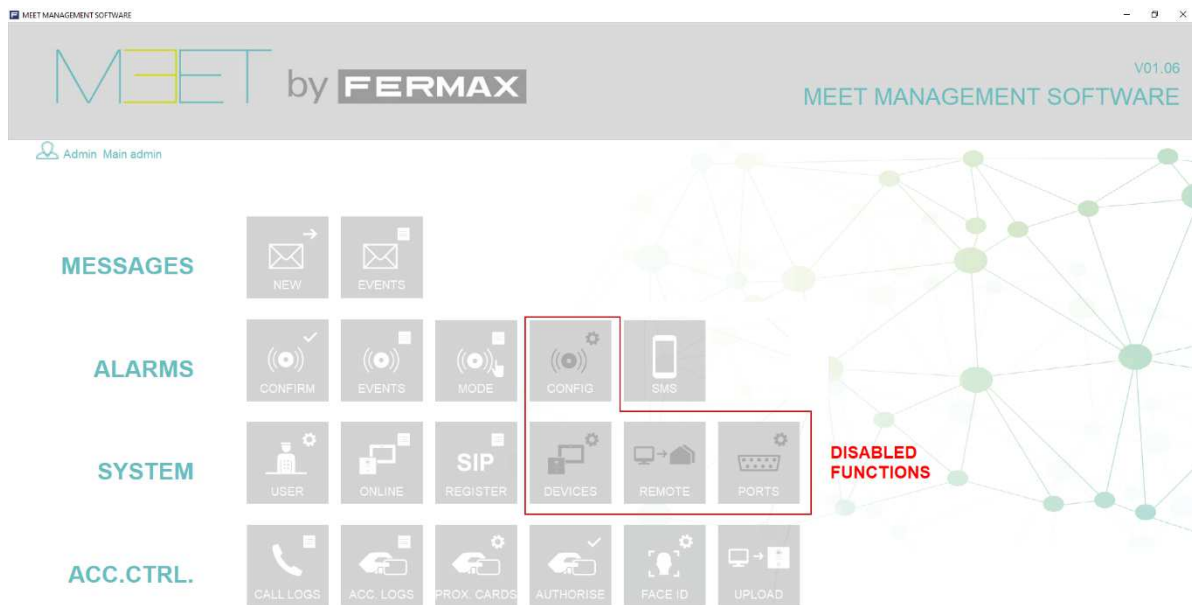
MEET MANAGEMENT SOFTWARE

MEET by FERMAX

V01.06
MEET MANAGEMENT SOFTWARE

Admin Main admin

MESSAGES
NEW
EVENTS

ALARMS
CONFIRM
EVENTS
MODE
CONFIG
SMS

SYSTEM
USER
ONLINE
SIP
REGISTER
DEVICES
REMOTE
PORTS

DISABLED FUNCTIONS

ACC.CTRL.
CALL LOGS
ACC. LOGS
PROX. CARDS
AUTHORISE
FACE ID
UPLOAD